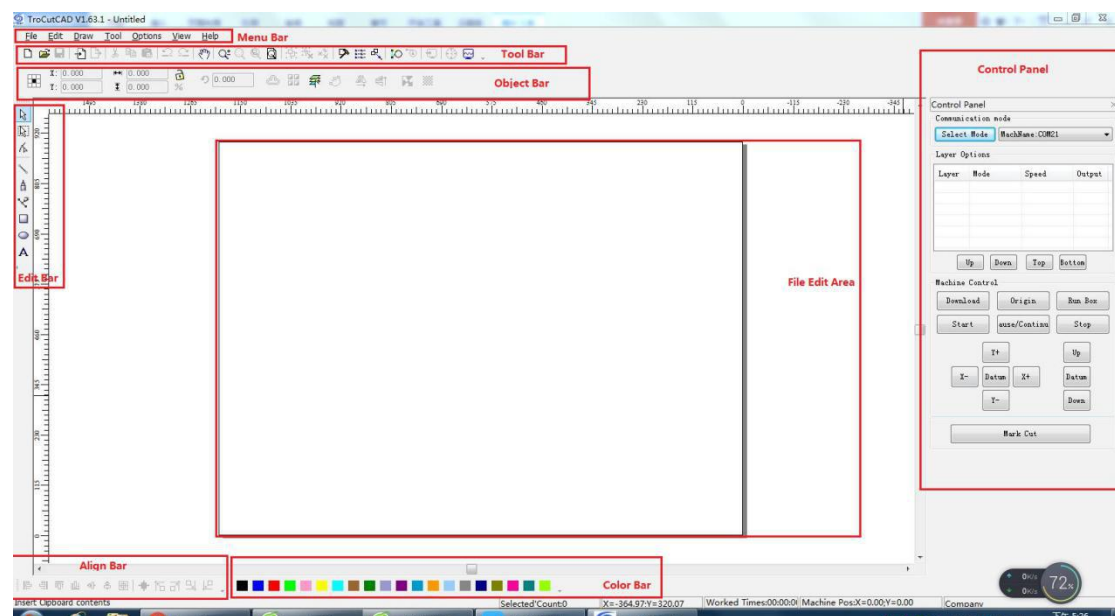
TroCutCAD V1.63.1 - Untitled

File Edit Draw Tool Options View Help

Menu Bar

Tool Bar

X: 0.000 Y: 0.000 0.000 0.000 % 0.000

Object Bar

Control Panel

Control Panel
Communication mode
Select Mode MachName:COM21
Layer Options
| Layer | Mode | Speed | Output |
|---|---|---|---|
Up Down Top Botton
Machine Control
Download Origin Run Box
Start Pause/Continu Stop
Y+ Up
X- Datum X+ Datum
Y- Down
Mark Cut

Edit Bar

File Edit Area

Align Bar

Color Bar

Insert Clipboard contents
Selected'Count:0
X=-364.97;Y=320.07
Worked Times:00:00:0( Machine Pos:X=0.00;Y=0.00
Company

72